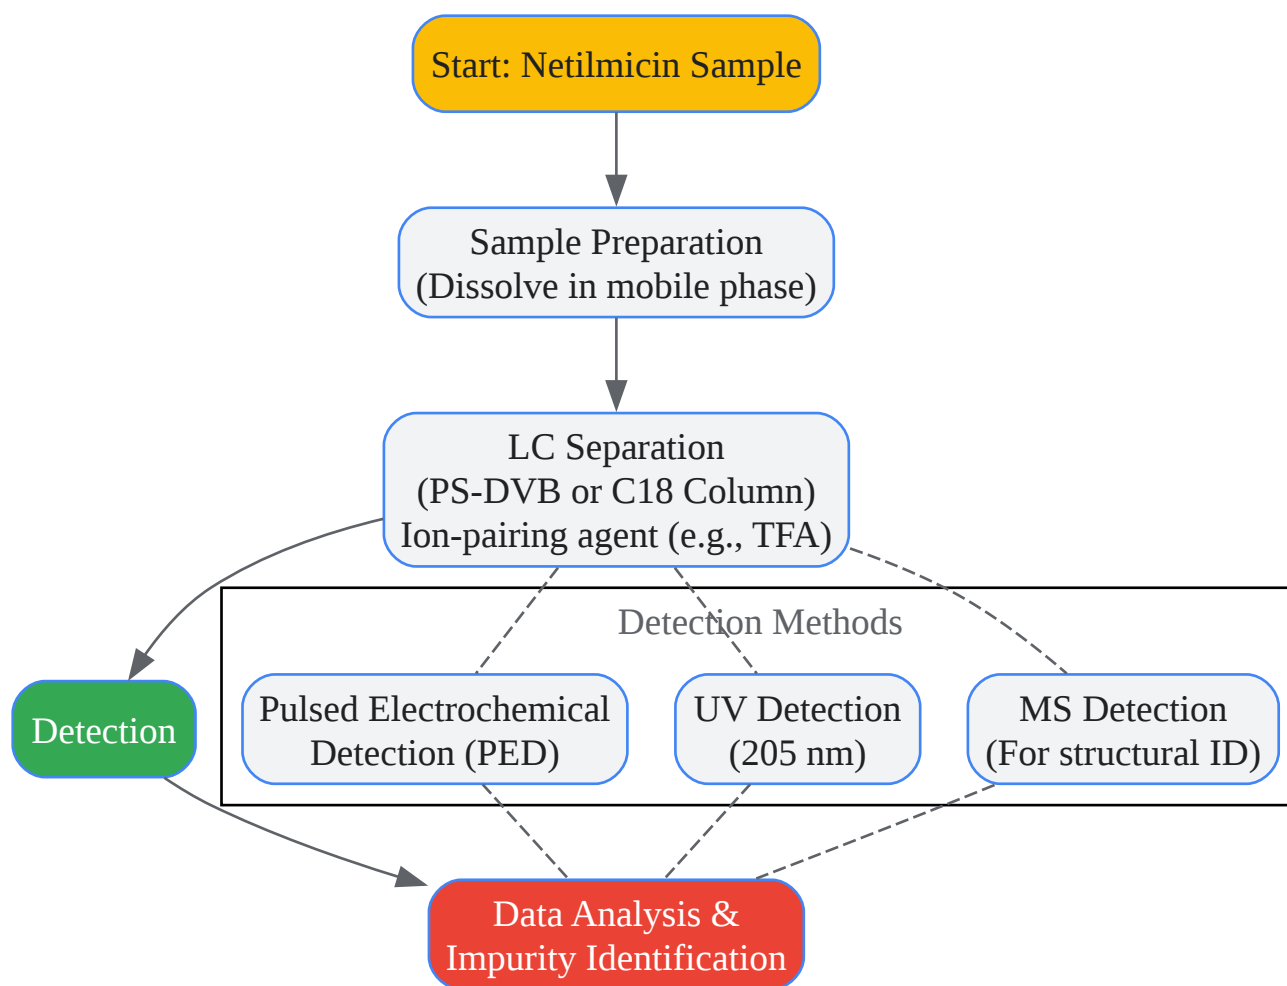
Start: Netilmicin Sample

Sample Preparation
(Dissolve in mobile phase)

LC Separation
(PS-DVB or C18 Column)
Ion-pairing agent (e.g., TFA)

Detection Methods

Detection

Pulsed Electrochemical Detection (PED)

UV Detection (205 nm)

MS Detection (For structural ID)

Data Analysis & Impurity Identification